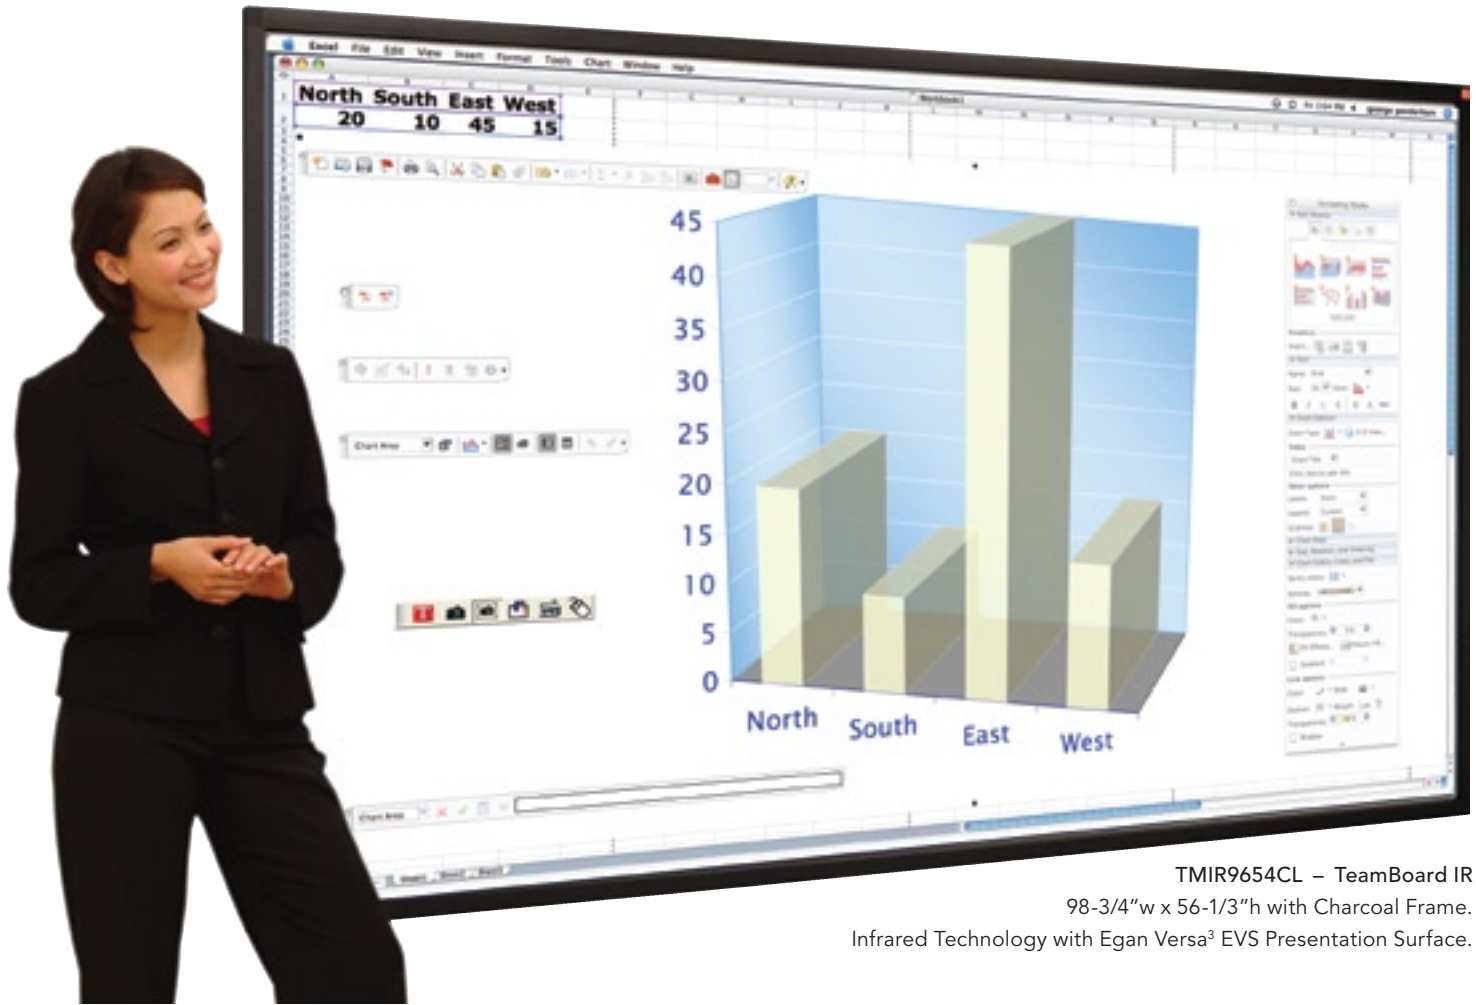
Excel File Edit View Insert Format Tools Chart Window Help

Workbook1

| North | South | East | West |
|---|---|---|---|
| 20 | 10 | 45 | 15 |

45
40
35
30
25
20
15
10
5
0

North South East West

Chart Area

Chart Area

Sheet1 Sheet2 Sheet3

TMIR9654CL – TeamBoard IR
98-3/4"w x 56-1/3"h with Charcoal Frame.
Infrared Technology with Egan Versa$^3$ EVS Presentation Surface.